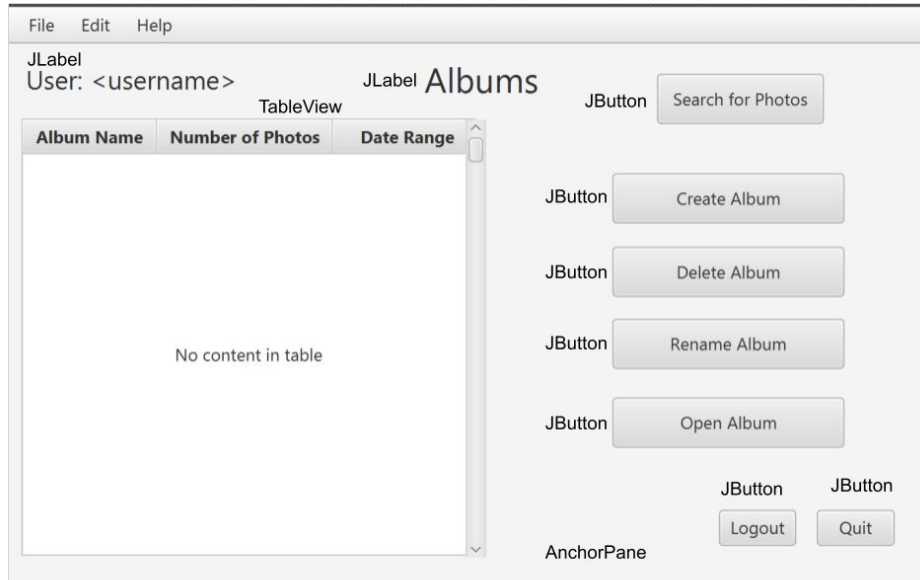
File Edit Help

JLabel
User: <username>

JLabel Albums

TableView

JButton Search for Photos

| Album Name | Number of Photos | Date Range |
|---|---|---|
| | No content in table | |

JButton Create Album

JButton Delete Album

JButton Rename Album

JButton Open Album

JButton JButton

Logout Quit

AnchorPane